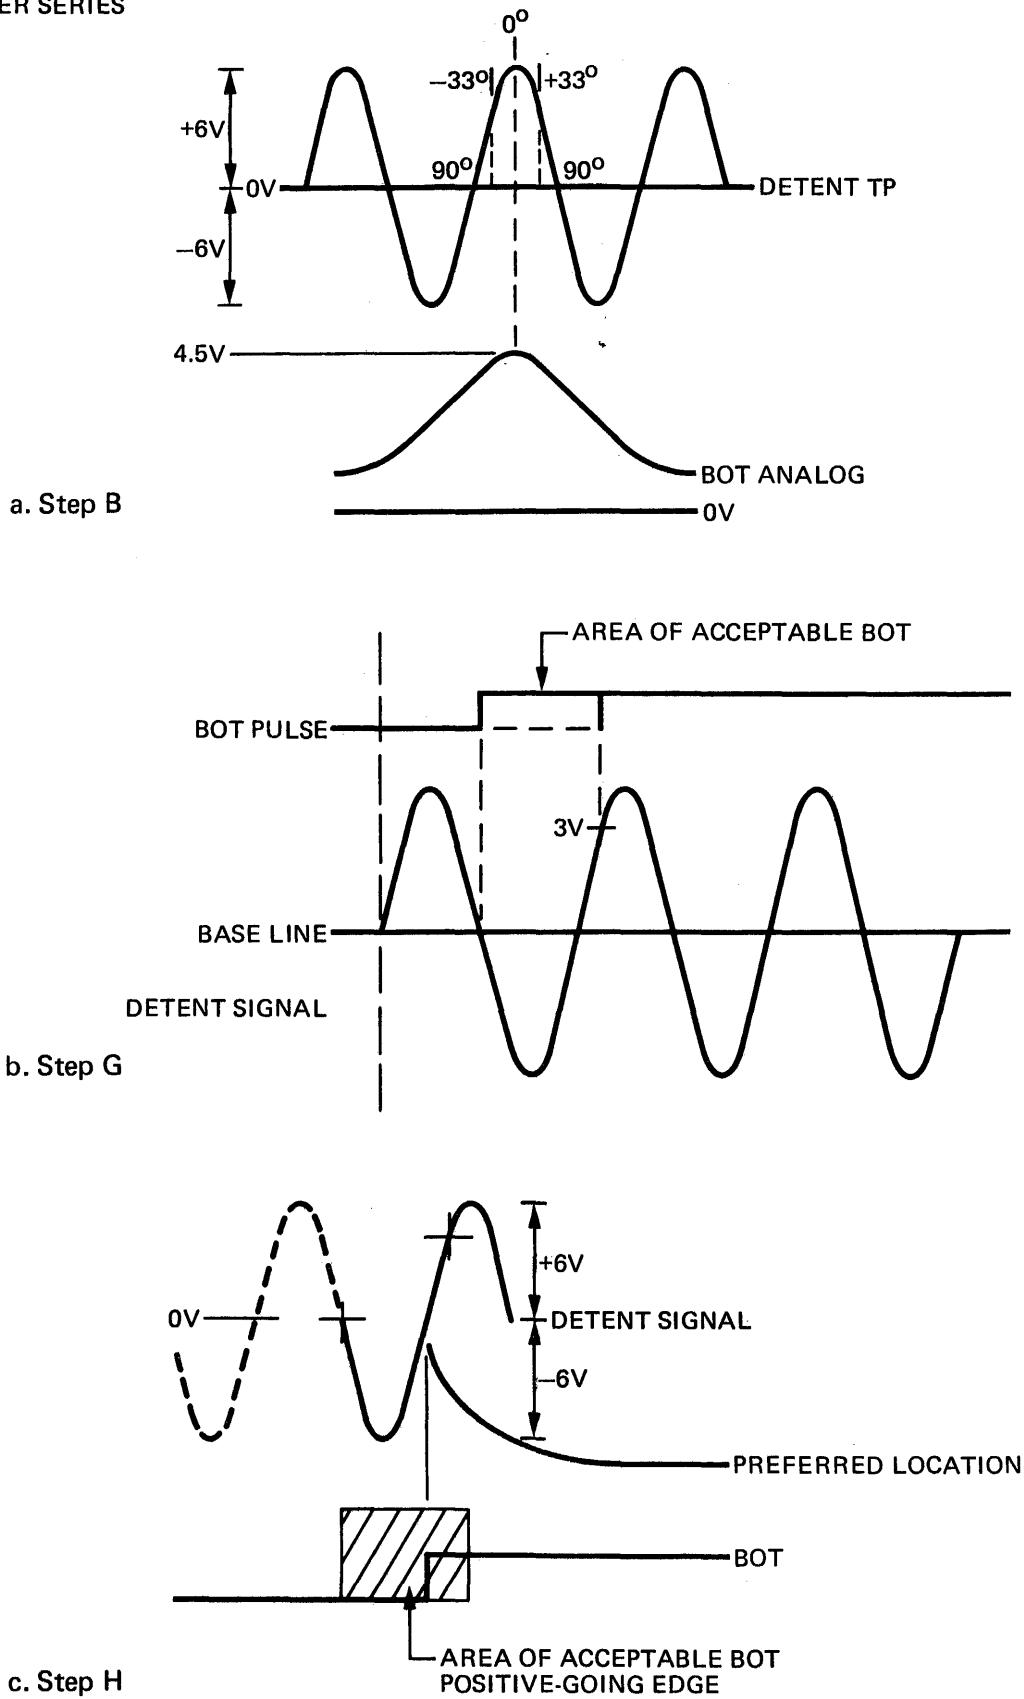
ER SERIES

$0^o$

$-33^o$

$+33^o$

+6V

0V

$90^o$

$90^o$

DETENT TP

−6V

4.5V

BOT ANALOG

0V

a. Step B

AREA OF ACCEPTABLE BOT

BOT PULSE

3V

BASE LINE

DETENT SIGNAL

b. Step G

+6V

0V

DETENT SIGNAL

−6V

PREFERRED LOCATION

BOT

AREA OF ACCEPTABLE BOT POSITIVE-GOING EDGE

c. Step H